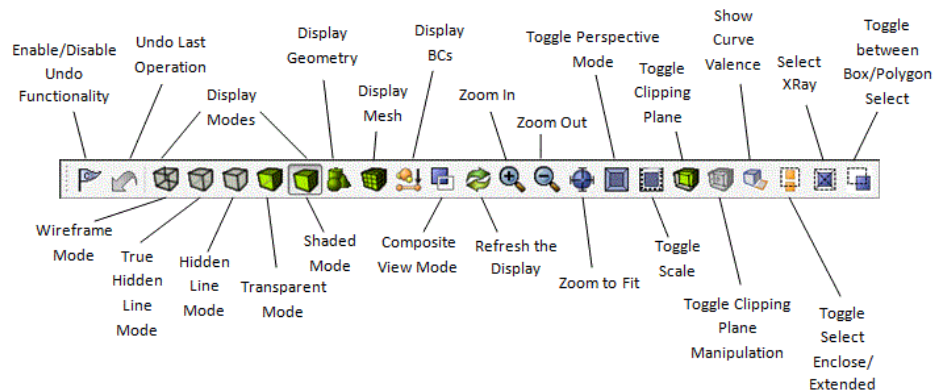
Enable/Disable Undo Functionality

Undo Last Operation

Display Modes

Display Geometry

Display Mesh

Display BCs

Zoom In

Zoom Out

Toggle Perspective Mode

Toggle Clipping Plane

Show Curve Valence

Select XRay

Toggle between Box/Polygon Select

Wireframe Mode

True Hidden Line Mode

Hidden Line Mode

Transparent Mode

Shaded Mode

Composite View Mode

Refresh the Display

Zoom to Fit

Toggle Scale

Toggle Clipping Plane Manipulation

Toggle Select Enclose/ Extended